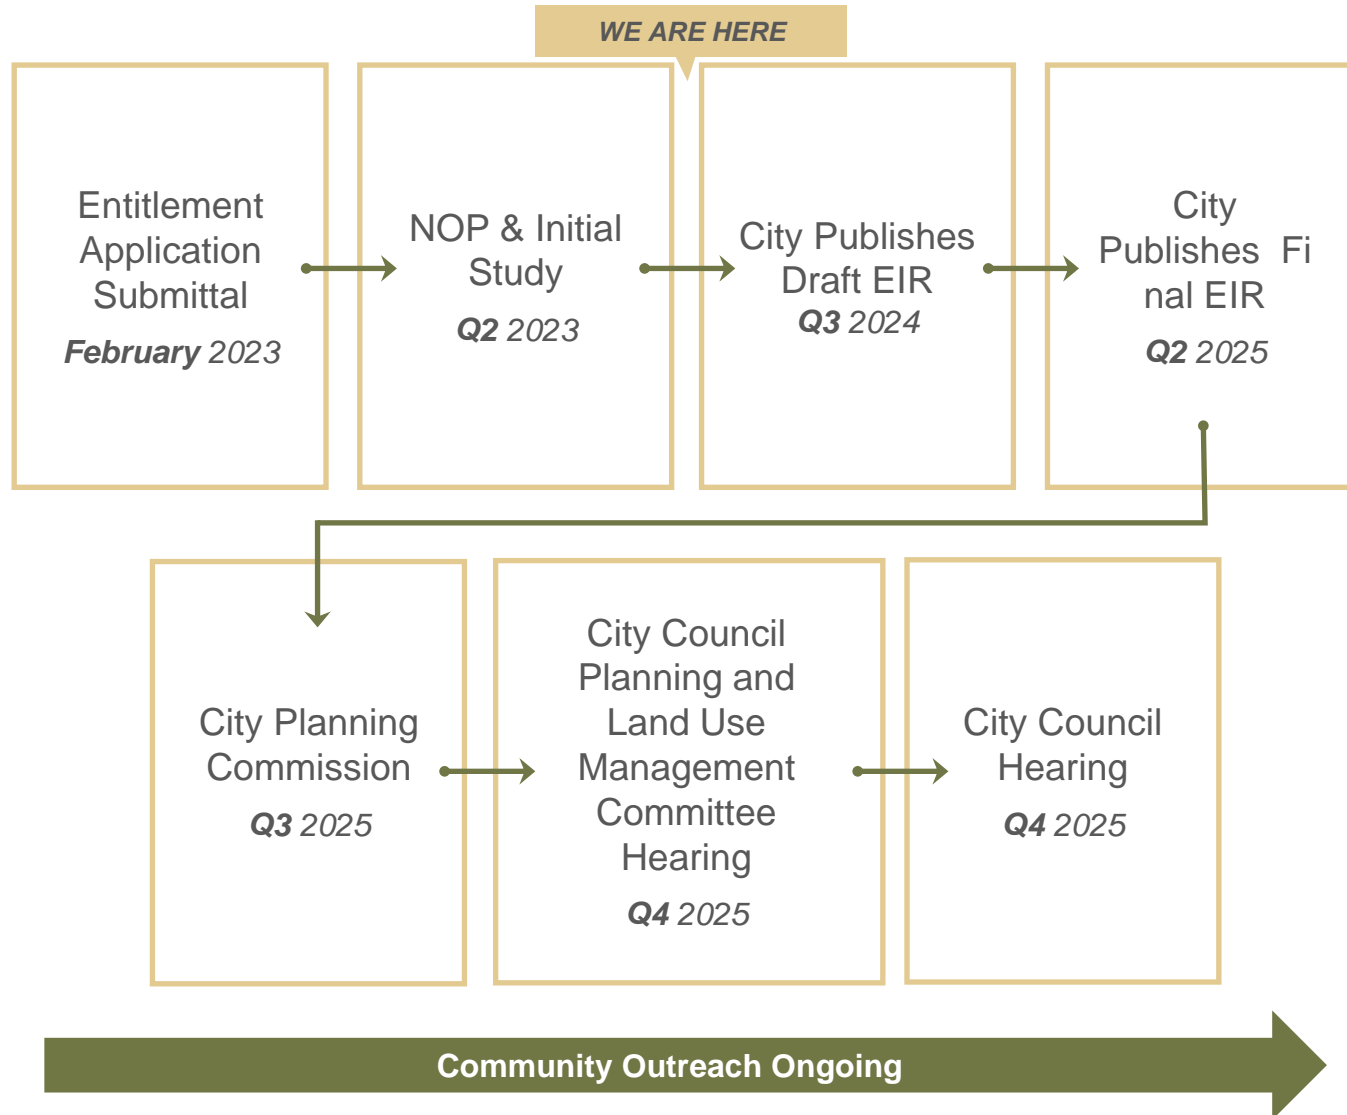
WE ARE HERE

Entitlement Application Submittal
February 2023

NOP & Initial Study
Q2 2023

City Publishes Draft EIR
Q3 2024

City Publishes Fi nal EIR
Q2 2025

City Planning Commission
Q3 2025

City Council Planning and Land Use Management Committee Hearing
Q4 2025

City Council Hearing
Q4 2025

Community Outreach Ongoing